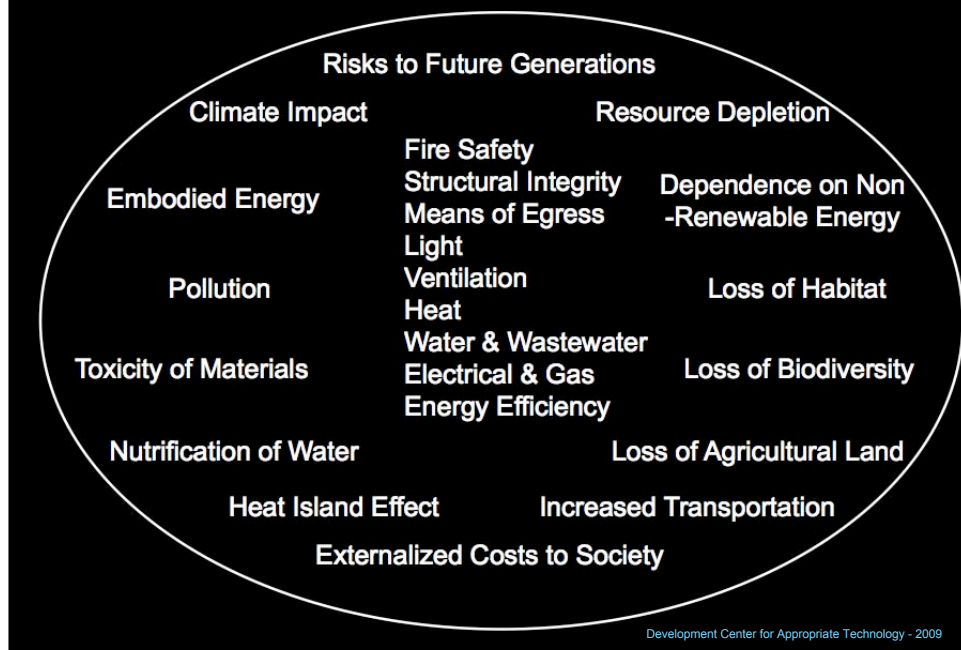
Risks to Future Generations

Climate Impact

Resource Depletion

Embodied Energy

Fire Safety
Structural Integrity
Means of Egress
Light
Ventilation
Heat
Water & Wastewater
Electrical & Gas
Energy Efficiency

Dependence on Non-Renewable Energy

Pollution

Loss of Habitat

Toxicity of Materials

Loss of Biodiversity

Nutrification of Water

Loss of Agricultural Land

Heat Island Effect

Increased Transportation

Externalized Costs to Society

Development Center for Appropriate Technology - 2009